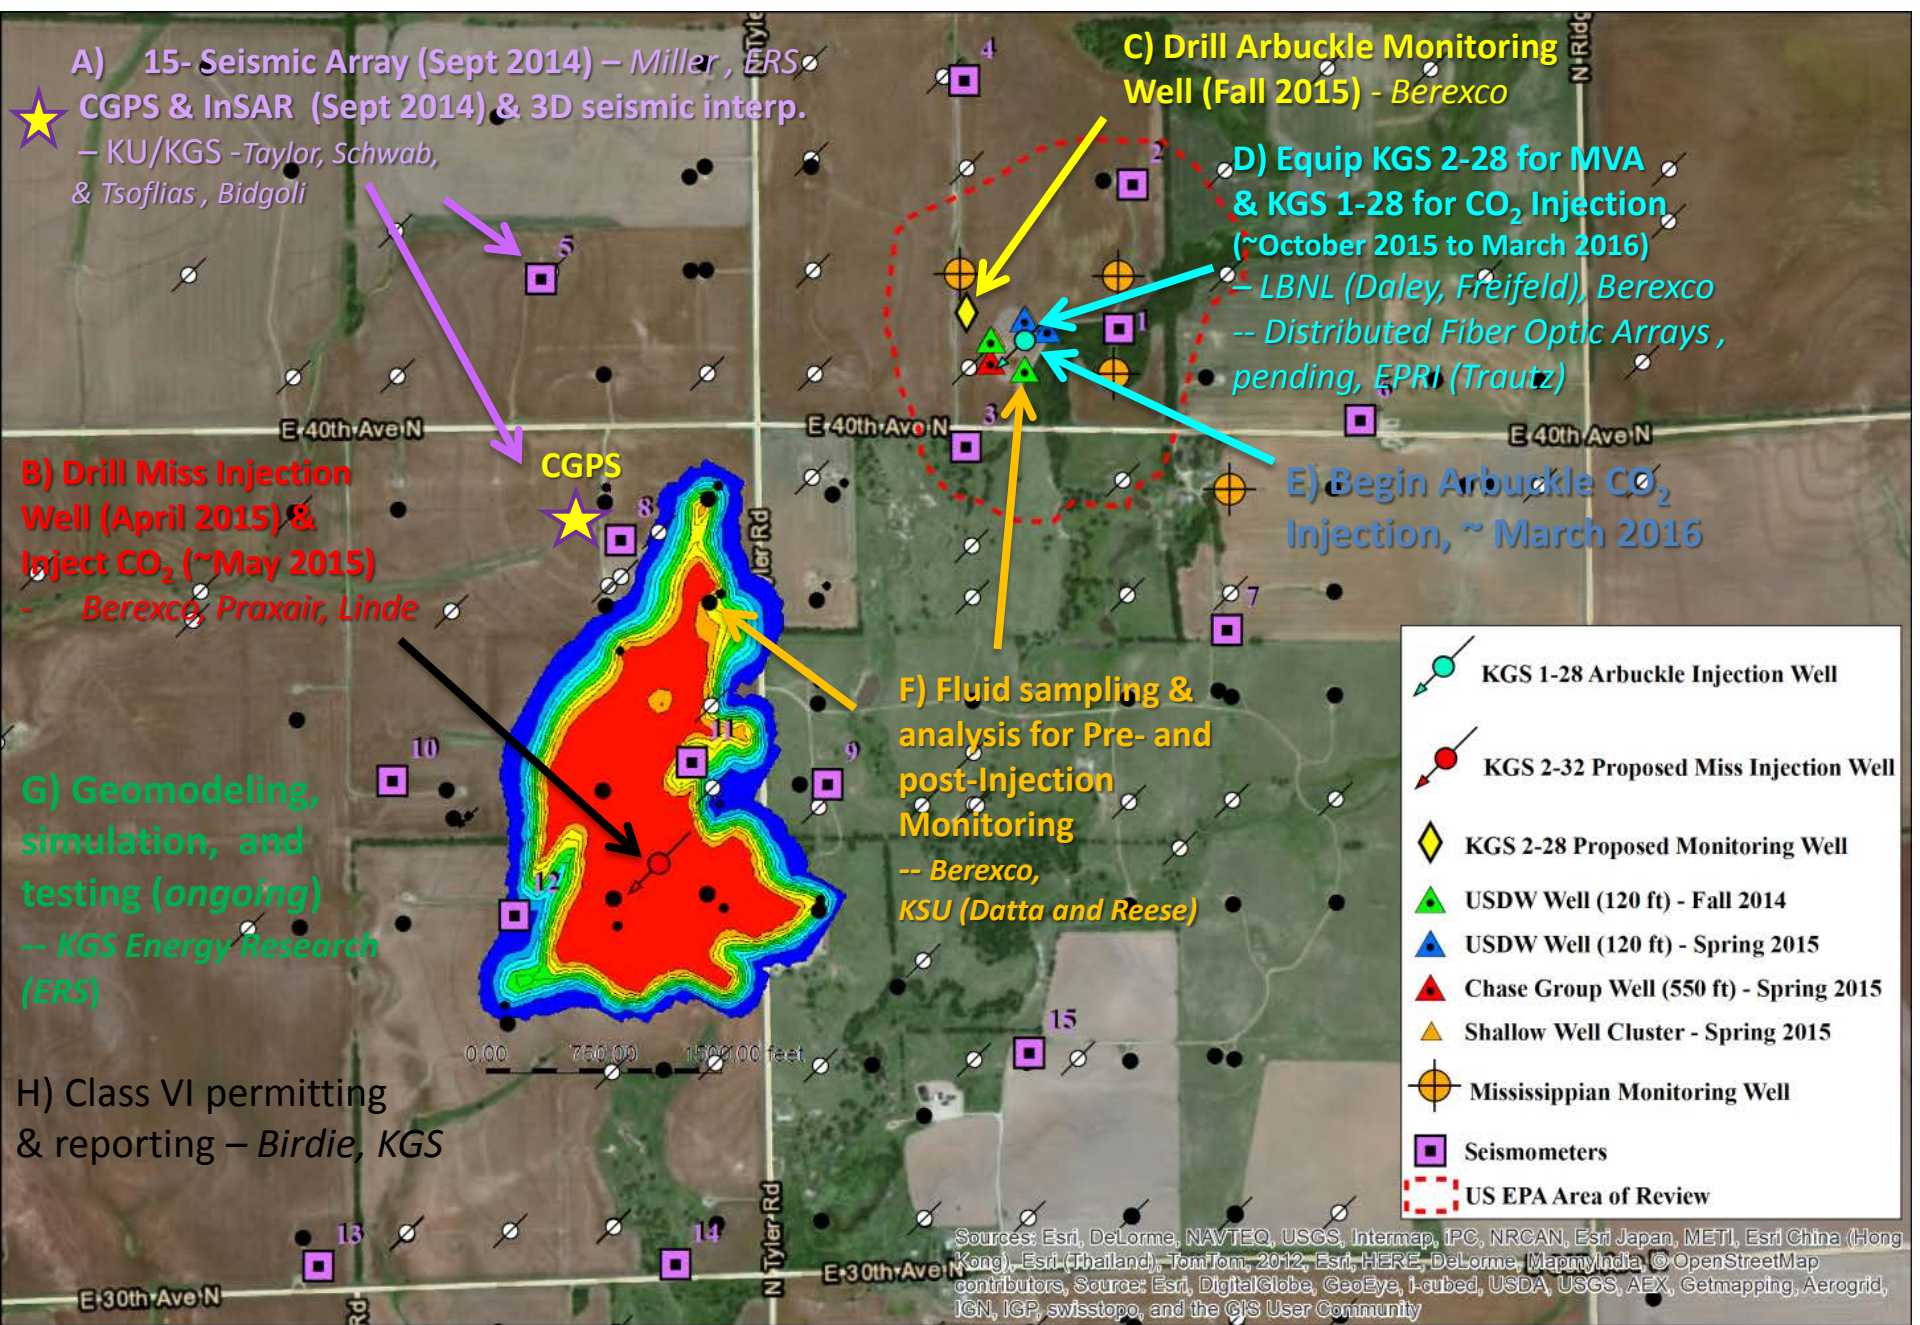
A) 15- Seismic Array (Sept 2014) – Miller , ERS
CGPS & InSAR (Sept 2014) & 3D seismic interp.
– KU/KGS -Taylor, Schwab, & Tsoflias , Bidgoli

C) Drill Arbuckle Monitoring Well (Fall 2015) - Berexco

D) Equip KGS 2-28 for MVA & KGS 1-28 for $CO_2$ Injection (~October 2015 to March 2016)
– LBNL (Daley, Freifeld), Berexco
-- Distributed Fiber Optic Arrays , pending, EPRI (Trautz)

E) Begin Arbuckle $CO_2$ Injection, ~ March 2016

B) Drill Miss Injection Well (April 2015) & Inject $CO_2$ (~May 2015)
- Berexco, Praxair, Linde

CGPS

F) Fluid sampling & analysis for Pre- and post-Injection Monitoring
-- Berexco, KSU (Datta and Reese)

G) Geomodeling, simulation, and testing (ongoing)
-- KGS Energy Research (ERS)

H) Class VI permitting & reporting – Birdie, KGS

E 40th Ave N
E 40th Ave N
E 40th Ave N
E 30th Ave N
E 30th Ave N
N Tyler Rd
N Tyler Rd
N Ridge
Tyler Rd

1 2 3 4 5 6 7 8 9 10 11 12 13 14 15

0.00 750.00 1500.00 feet

KGS 1-28 Arbuckle Injection Well
KGS 2-32 Proposed Miss Injection Well
KGS 2-28 Proposed Monitoring Well
USDW Well (120 ft) - Fall 2014
USDW Well (120 ft) - Spring 2015
Chase Group Well (550 ft) - Spring 2015
Shallow Well Cluster - Spring 2015
Mississippian Monitoring Well
Seismometers
US EPA Area of Review

Sources: Esri, DeLorme, NAVTEQ, USGS, Intermap, iPC, NRCAN, Esri Japan, METI, Esri China (Hong Kong), Esri (Thailand), TomTom, 2012, Esri, HERE, DeLorme, MapmyIndia, © OpenStreetMap contributors, Source: Esri, DigitalGlobe, GeoEye, i-cubed, USDA, USGS, AEX, Getmapping, Aerogrid, IGN, IGP, swisstopo, and the GIS User Community